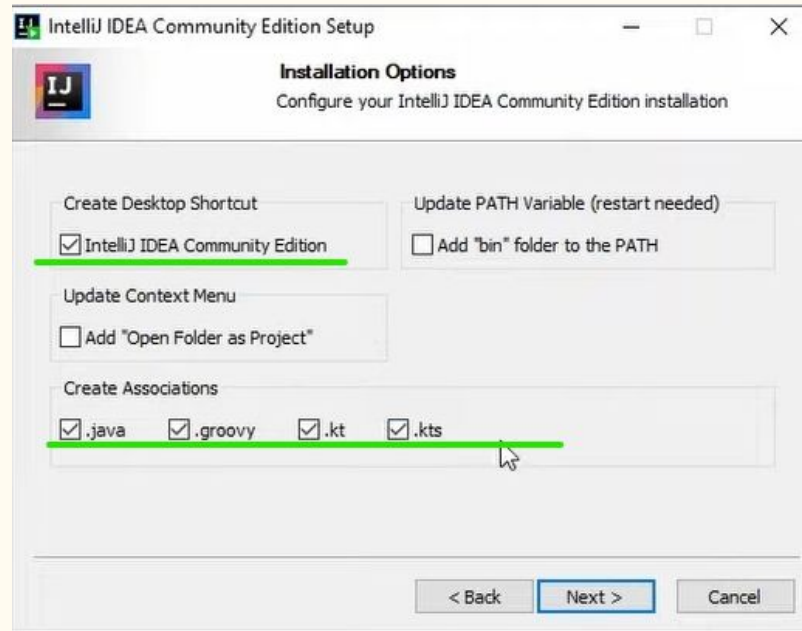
IntelliJ IDEA Community Edition Setup

IJ

Installation Options
Configure your IntelliJ IDEA Community Edition installation

Create Desktop Shortcut
IntelliJ IDEA Community Edition

Update PATH Variable (restart needed)
Add "bin" folder to the PATH

Update Context Menu
Add "Open Folder as Project"

Create Associations
.java .groovy .kt .kts

< Back Next > Cancel